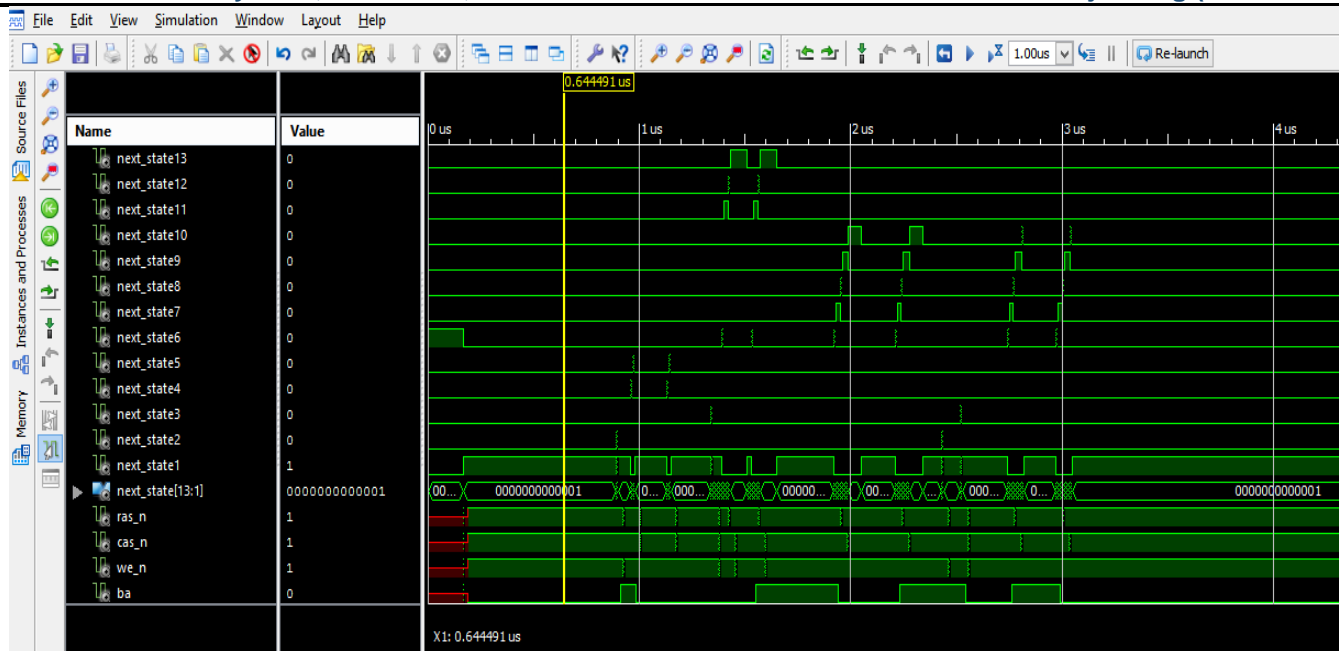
File Edit View Simulation Window Layout Help

1.00us Re-launch

Source Files
Instances and Processes
Memory

0.644491 us

| Name | Value |
|---|---|
| next_state13 | 0 |
| next_state12 | 0 |
| next_state11 | 0 |
| next_state10 | 0 |
| next_state9 | 0 |
| next_state8 | 0 |
| next_state7 | 0 |
| next_state6 | 0 |
| next_state5 | 0 |
| next_state4 | 0 |
| next_state3 | 0 |
| next_state2 | 0 |
| next_state1 | 1 |
| next_state[13:1] | 0000000000001 |
| ras_n | 1 |
| cas_n | 1 |
| we_n | 1 |
| ba | 0 |

0 us 1 us 2 us 3 us 4 us

00... 0000000000001 0... 000... 00000... 00... 000... 0... 0000000000001

X1: 0.644491 us